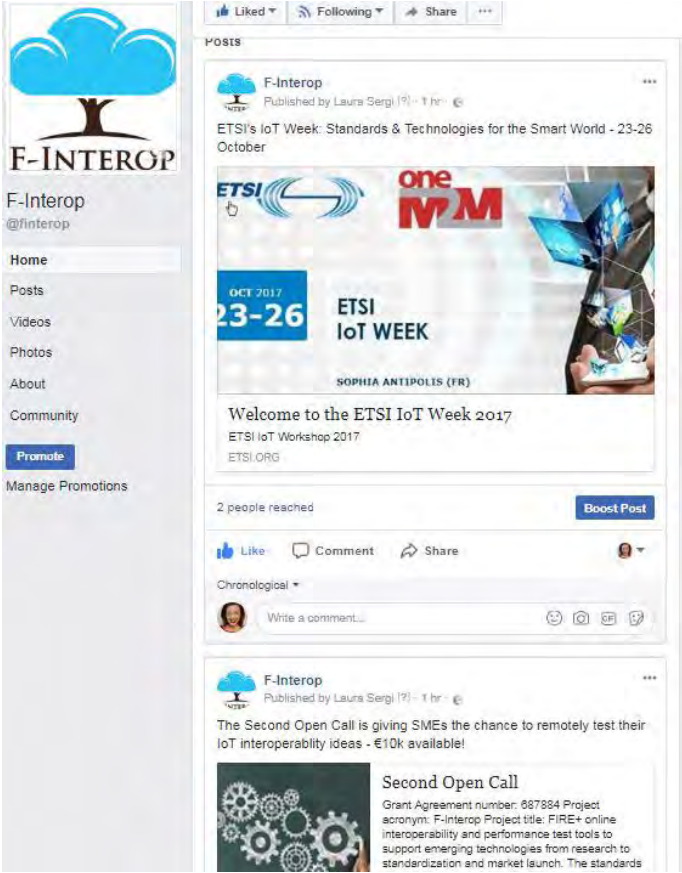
F-INTEROP

F-Interop
@finterop

Home
Posts
Videos
Photos
About
Community

Promote
Manage Promotions

Liked ▾ Following ▾ Share ···

Posts

F-Interop
Published by Laura Sergi [?] · 1 hr ·

ETSI's IoT Week: Standards & Technologies for the Smart World - 23-26 October

ETSI oneM2M

OCT 2017
23-26
ETSI
IoT WEEK
SOPHIA ANTIPOLIS (FR)

Welcome to the ETSI IoT Week 2017
ETSI IoT Workshop 2017
ETSI.ORG

2 people reached
Boost Post

Like Comment Share

Chronological ▾

Write a comment...

F-Interop
Published by Laura Sergi [?] · 1 hr ·

The Second Open Call is giving SMEs the chance to remotely test their IoT interoperablity ideas - €10k available!

Second Open Call
Grant Agreement number: 687884 Project acronym: F-Interop Project title: FIRE+ online interoperability and performance test tools to support emerging technologies from research to standardization and market launch. The standards